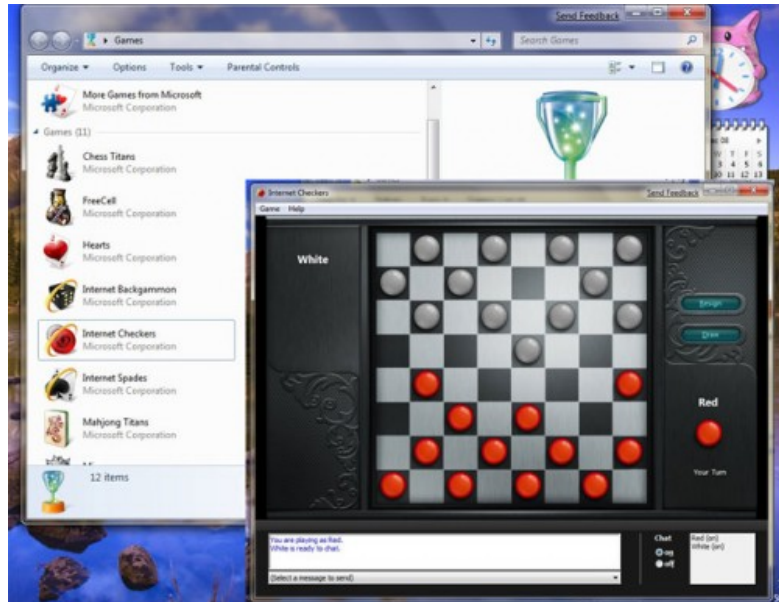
Send Feedback

Games

Search Games

Organize ▾ Options Tools ▾ Parental Controls

More Games from Microsoft
Microsoft Corporation

Games (11)

Chess Titans
Microsoft Corporation

FreeCell
Microsoft Corporation

Hearts
Microsoft Corporation

Internet Backgammon
Microsoft Corporation

Internet Checkers
Microsoft Corporation

Internet Spades
Microsoft Corporation

Mahjong Titans
Microsoft Corporation

12 items

Internet Checkers

Send Feedback

Game Help

White

Resign

Draw

Red

Your Turn

You are playing as Red.
White is ready to chat.

(Select a message to send)

Chat
on
off

Red (en)
White (en)